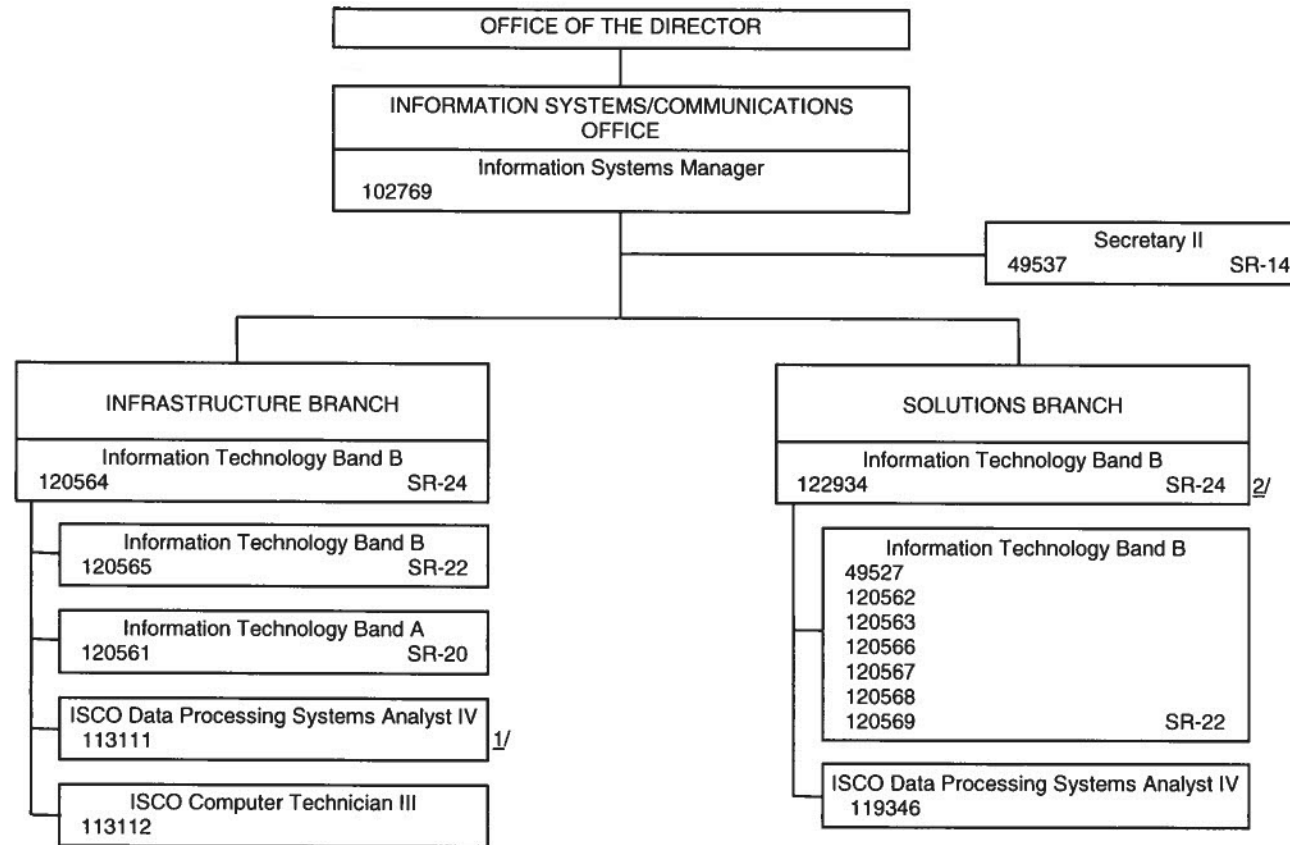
OFFICE OF THE DIRECTOR

INFORMATION SYSTEMS/COMMUNICATIONS OFFICE

Information Systems Manager
102769

Secretary II
49537 SR-14

INFRASTRUCTURE BRANCH

Information Technology Band B
120564 SR-24

Information Technology Band B
120565 SR-22

Information Technology Band A
120561 SR-20

ISCO Data Processing Systems Analyst IV
113111 1/

ISCO Computer Technician III
113112

SOLUTIONS BRANCH

Information Technology Band B
122934 SR-24 2/

Information Technology Band B
49527
120562
120563
120566
120567
120568
120569 SR-22

ISCO Data Processing Systems Analyst IV
119346